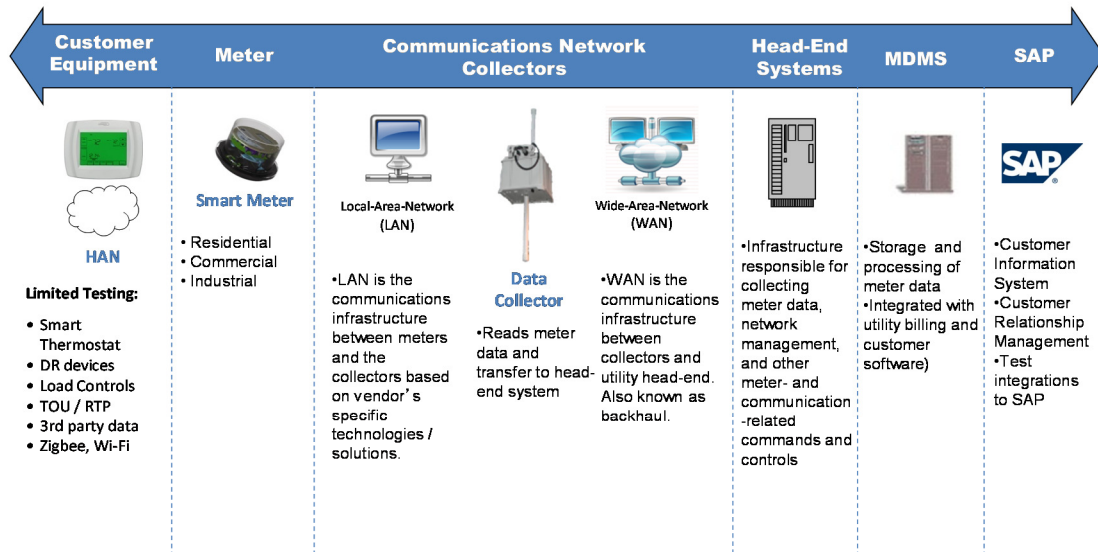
Customer Equipment

Meter

Communications Network Collectors

Head-End Systems

MDMS

SAP

HAN

Limited Testing:

• Smart Thermostat
• DR devices
• Load Controls
• TOU / RTP
• 3rd party data
• Zigbee, Wi-Fi

Smart Meter

• Residential
• Commercial
• Industrial

Local-Area-Network (LAN)

•LAN is the communications infrastructure between meters and the collectors based on vendor's specific technologies / solutions.

Data Collector

•Reads meter data and transfer to head-end system

Wide-Area-Network (WAN)

•WAN is the communications infrastructure between collectors and utility head-end. Also known as backhaul.

•Infrastructure responsible for collecting meter data, network management, and other meter- and communication-related commands and controls

•Storage and processing of meter data
•Integrated with utility billing and customer software)

SAP

•Customer Information System
•Customer Relationship Management
•Test integrations to SAP